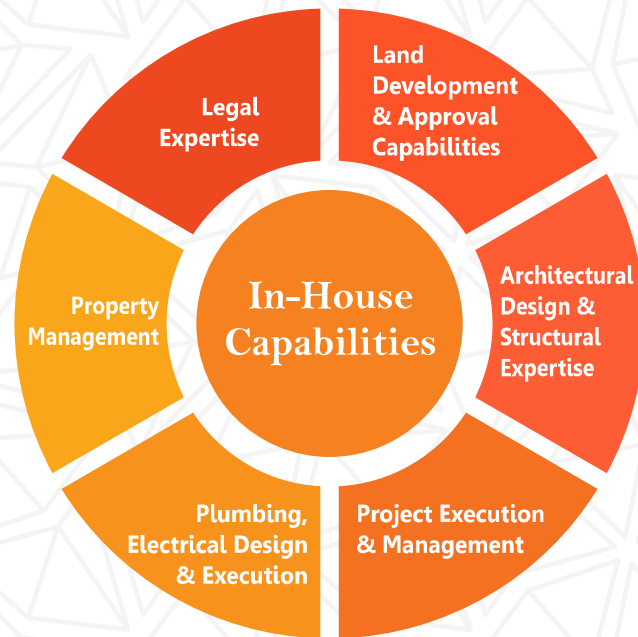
In-House Capabilities

Legal Expertise

Land Development & Approval Capabilities

Architectural Design & Structural Expertise

Project Execution & Management

Plumbing, Electrical Design & Execution

Property Management